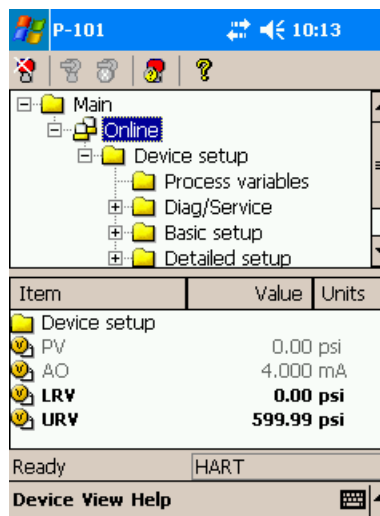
P-101 10:13

Main
Online
Device setup
Process variables
Diag/Service
Basic setup
Detailed setup

| Item | Value | Units |
|---|---|---|
| Device setup | | |
| PV | 0.00 | psi |
| AO | 4.000 | mA |
| LRV | 0.00 | psi |
| URV | 599.99 | psi |

Ready HART

Device View Help